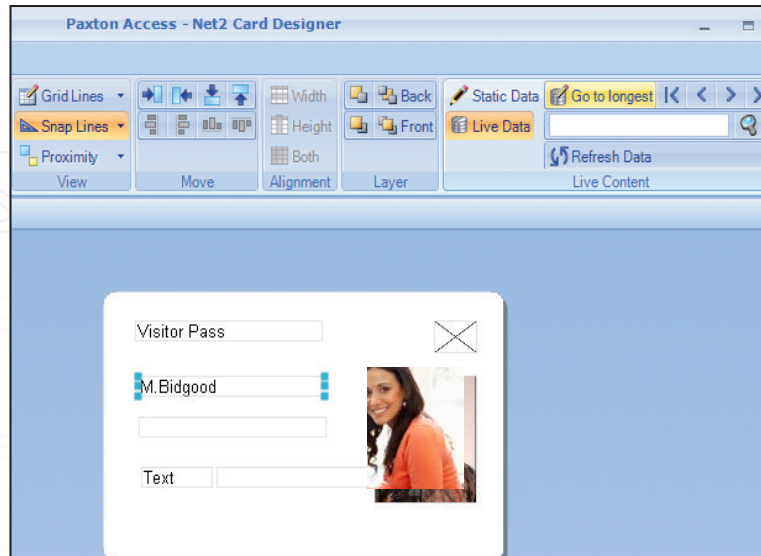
Paxton Access - Net2 Card Designer

Grid Lines
Snap Lines
Proximity
View

Move

Width
Height
Both
Alignment

Back
Front
Layer

Static Data
Go to longest
Live Data
Refresh Data
Live Content

Visitor Pass

M.Bidgood

Text